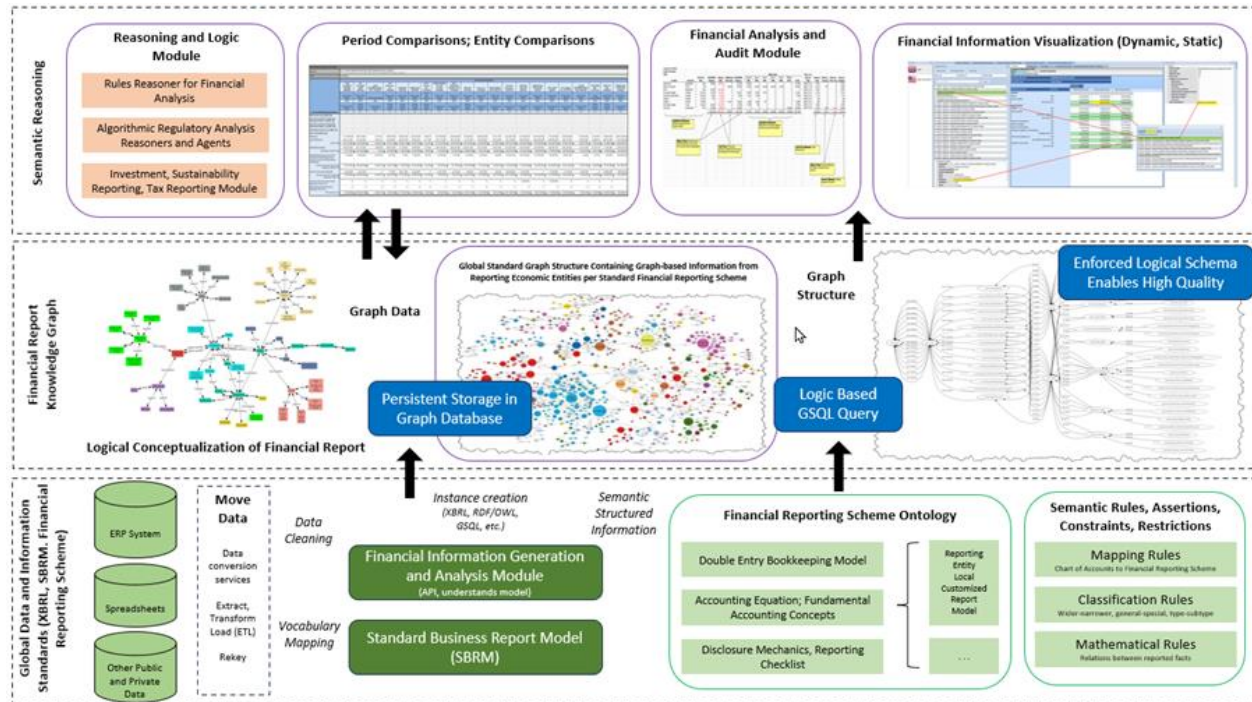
Semantic Reasoning

Reasoning and Logic Module

Rules Reasoner for Financial Analysis

Algorithmic Regulatory Analysis Reasoners and Agents

Investment, Sustainability Reporting, Tax Reporting Module

Period Comparisons; Entity Comparisons

Financial Analysis and Audit Module

Financial Information Visualization (Dynamic, Static)

Financial Report Knowledge Graph

Graph Data

Global Standard Graph Structure Containing Graph-based Information from Reporting Economic Entities per Standard Financial Reporting Scheme

Graph Structure

Enforced Logical Schema Enables High Quality

Persistent Storage in Graph Database

Logic Based GSQL Query

Logical Conceptualization of Financial Report

Global Data and Information Standards (XBRL, SBRM, Financial Reporting Scheme)

ERP System

Spreadsheets

Other Public and Private Data

Move Data

Data conversion services

Extract, Transform Load (ETL)

Rekey

Data Cleaning

Vocabulary Mapping

Instance creation (XBRL, RDF/OWL, GSQL, etc.)

Semantic Structured Information

Financial Information Generation and Analysis Module
(API, understands model)

Standard Business Report Model (SBRM)

Financial Reporting Scheme Ontology

Double Entry Bookkeeping Model

Accounting Equation; Fundamental Accounting Concepts

Disclosure Mechanics, Reporting Checklist

Reporting Entity Local Customized Report Model

...

Semantic Rules, Assertions, Constraints, Restrictions

Mapping Rules
Chart of Accounts to Financial Reporting Scheme

Classification Rules
Wider-narrower, general-special, type-subtype

Mathematical Rules
Relations between reported facts